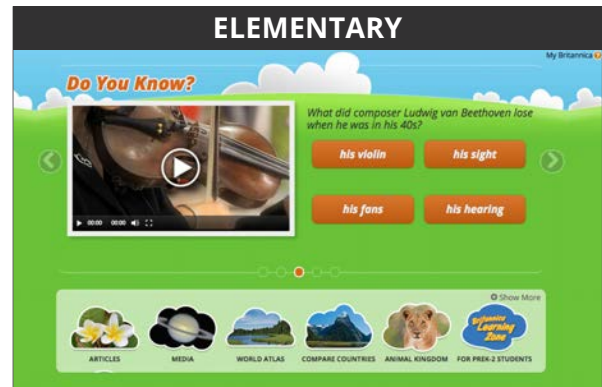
ELEMENTARY

My Britannica

Do You Know?

What did composer Ludwig van Beethoven lose when he was in his 40s?

00:00 00:00

his violin

his sight

his fans

his hearing

Show More

ARTICLES

MEDIA

WORLD ATLAS

COMPARE COUNTRIES

ANIMAL KINGDOM

Britannica Learning Zone

FOR PREK-2 STUDENTS